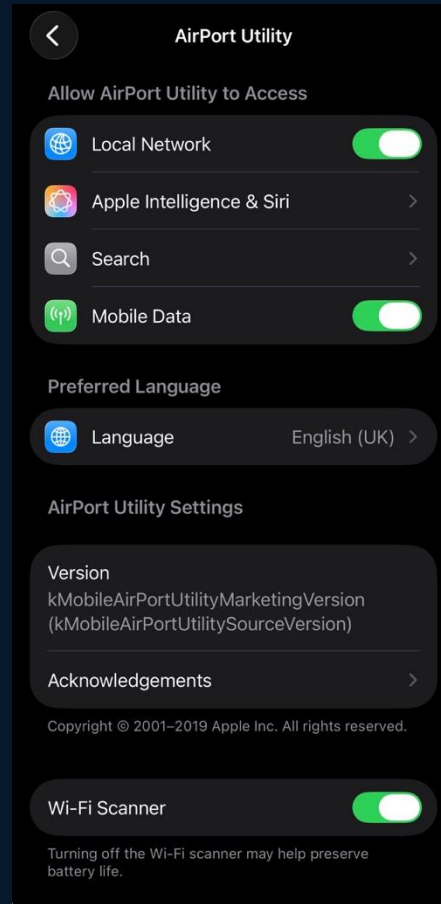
AirPort Utility

Allow AirPort Utility to Access

Local Network

Apple Intelligence & Siri

Search

Mobile Data

Preferred Language

Language English (UK)

AirPort Utility Settings

Version
kMobileAirPortUtilityMarketingVersion
(kMobileAirPortUtilitySourceVersion)

Acknowledgements

Copyright © 2001–2019 Apple Inc. All rights reserved.

Wi-Fi Scanner

Turning off the Wi-Fi scanner may help preserve battery life.